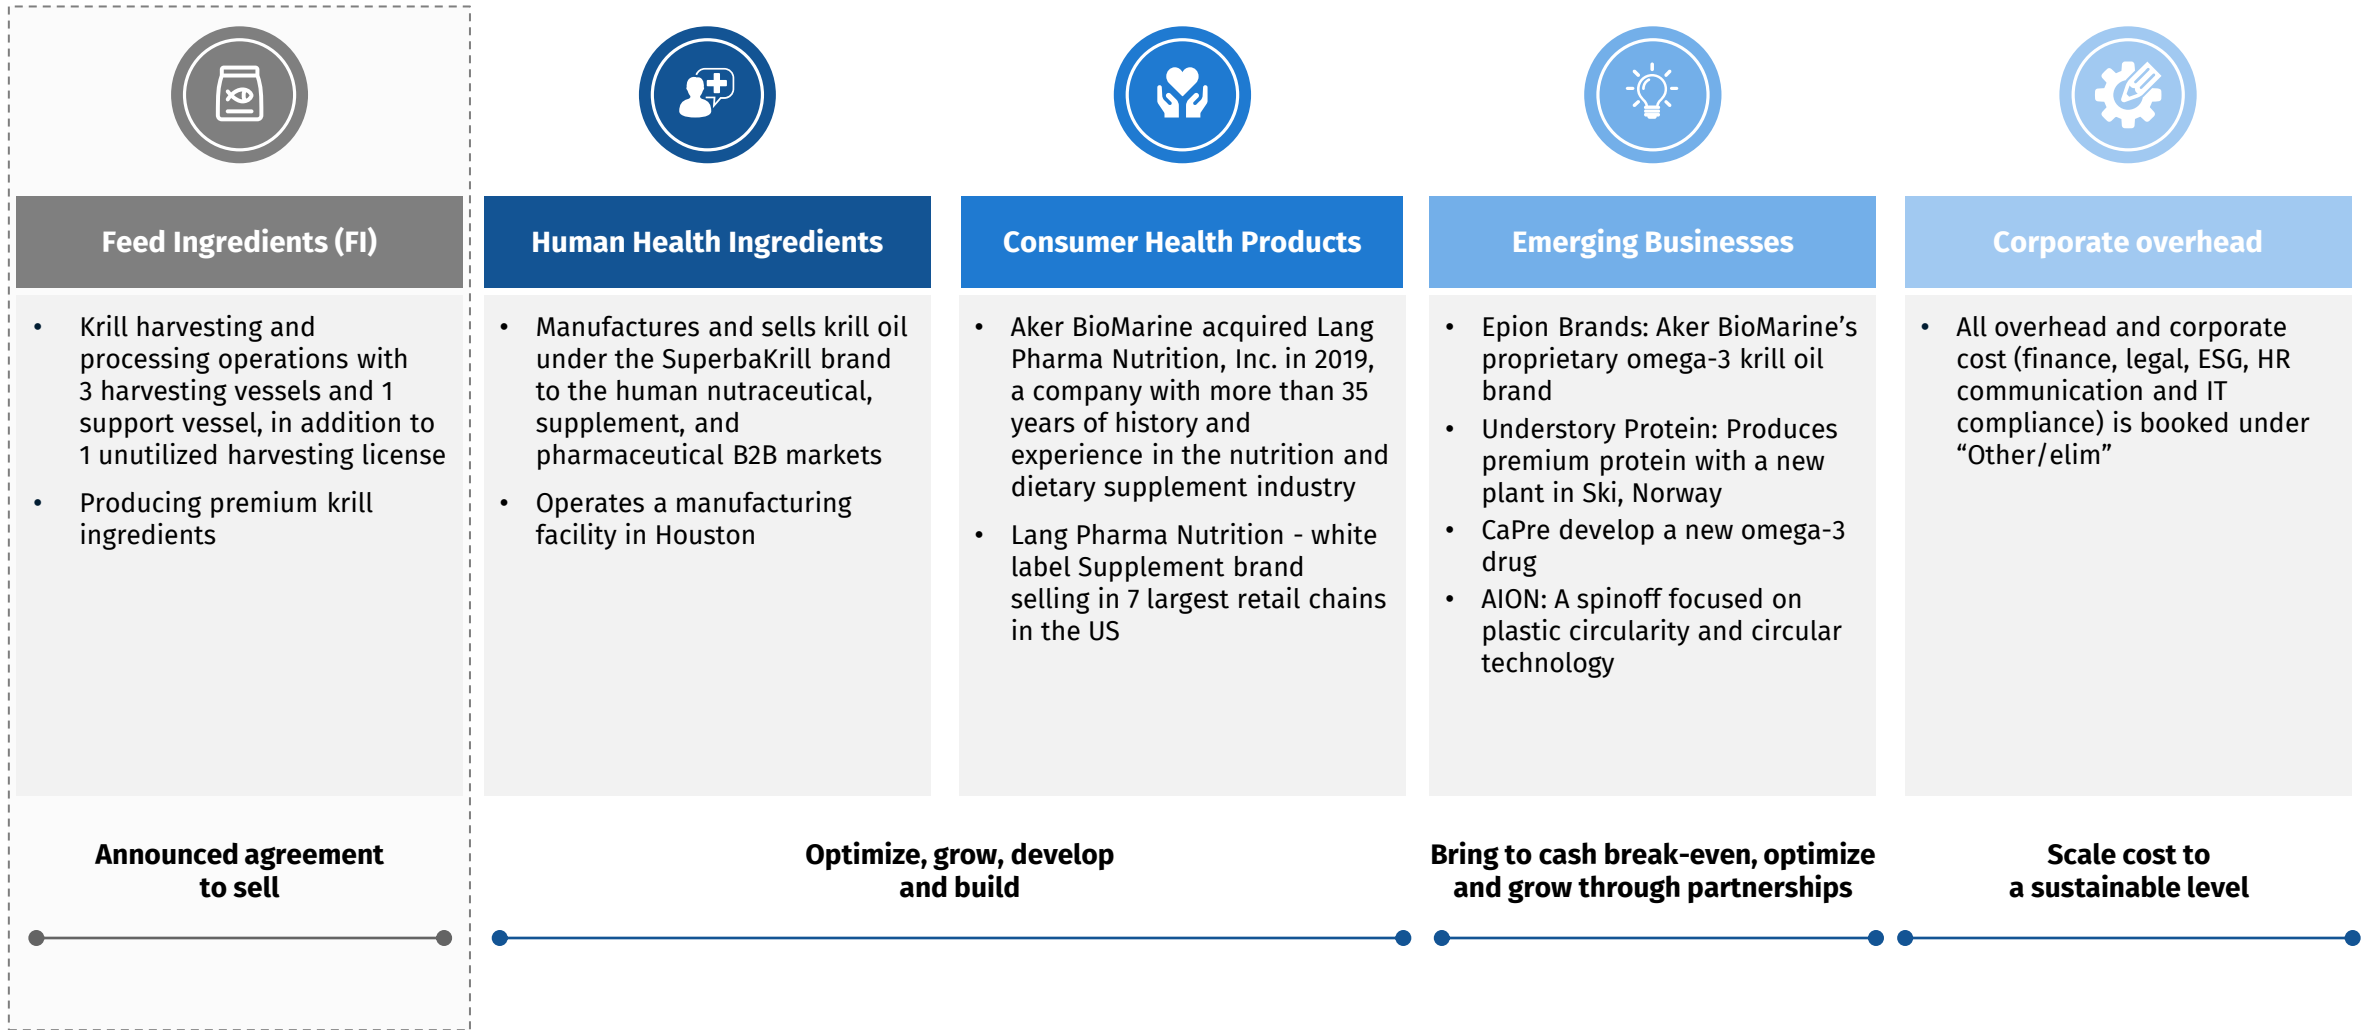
Feed Ingredients (FI)

- Krill harvesting and processing operations with 3 harvesting vessels and 1 support vessel, in addition to 1 unutilized harvesting license
- Producing premium krill ingredients

Human Health Ingredients

- Manufactures and sells krill oil under the SuperbaKrill brand to the human nutraceutical, supplement, and pharmaceutical B2B markets
- Operates a manufacturing facility in Houston

Consumer Health Products

- Aker BioMarine acquired Lang Pharma Nutrition, Inc. in 2019, a company with more than 35 years of history and experience in the nutrition and dietary supplement industry
- Lang Pharma Nutrition - white label Supplement brand selling in 7 largest retail chains in the US

Emerging Businesses

- Epion Brands: Aker BioMarine’s proprietary omega-3 krill oil brand
- Understory Protein: Produces premium protein with a new plant in Ski, Norway
- CaPre develop a new omega-3 drug
- AION: A spinoff focused on plastic circularity and circular technology

Corporate overhead

- All overhead and corporate cost (finance, legal, ESG, HR communication and IT compliance) is booked under “Other/elim”

Announced agreement to sell

Optimize, grow, develop and build

Bring to cash break-even, optimize and grow through partnerships

Scale cost to a sustainable level